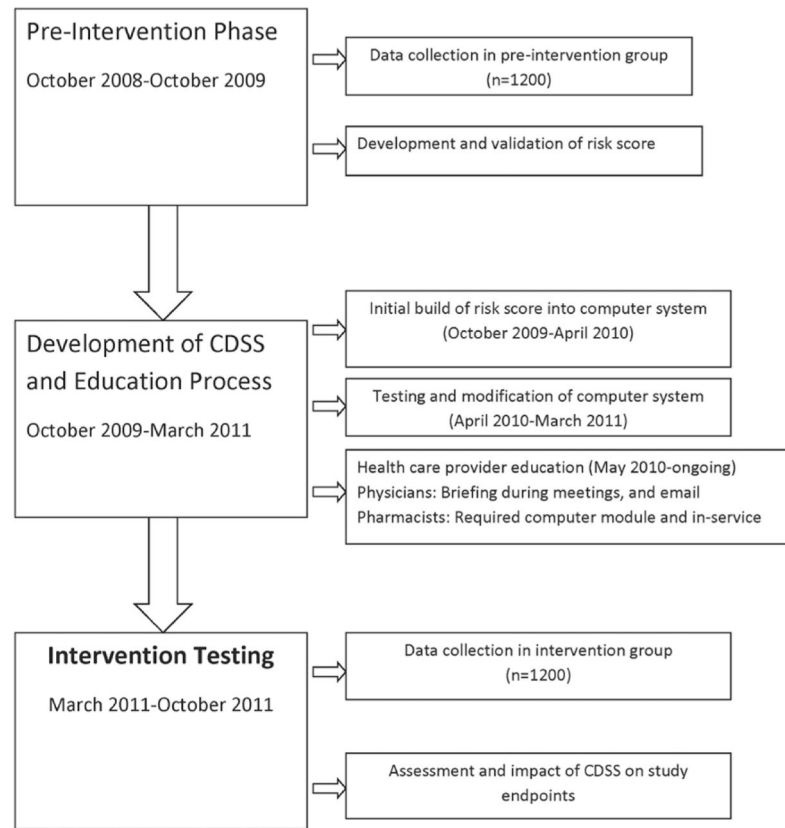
Pre-Intervention Phase

October 2008-October 2009

Data collection in pre-intervention group (n=1200)

Development and validation of risk score

Development of CDSS and Education Process

October 2009-March 2011

Initial build of risk score into computer system (October 2009-April 2010)

Testing and modification of computer system (April 2010-March 2011)

Health care provider education (May 2010-ongoing)
Physicians: Briefing during meetings, and email
Pharmacists: Required computer module and in-service

Intervention Testing

March 2011-October 2011

Data collection in intervention group (n=1200)

Assessment and impact of CDSS on study endpoints